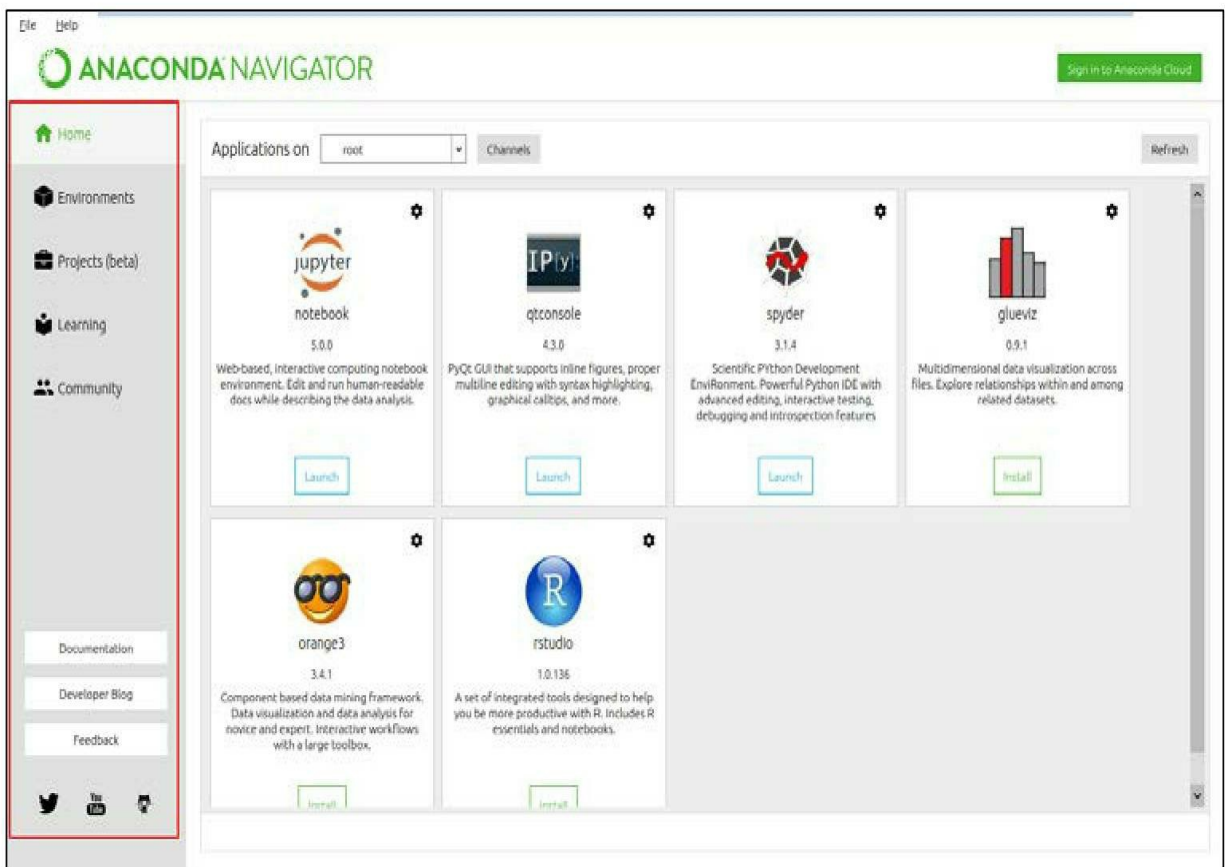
File Help

ANACONDA NAVIGATOR

Sign in to Anaconda Cloud

Home

Environments

Projects (beta)

Learning

Community

Documentation

Developer Blog

Feedback

You Tube

Applications on root Channels

Refresh

jupyter

notebook

5.0.0

Web-based, interactive computing notebook environment. Edit and run human-readable docs while describing the data analysis.

Launch

IP[y]:

qtconsole

4.3.0

PyQt GUI that supports inline figures, proper multiline editing with syntax highlighting, graphical calltips, and more.

Launch

spyder

3.1.4

Scientific PYthon Development EnviRonment. Powerful Python IDE with advanced editing, interactive testing, debugging and introspection features

Launch

glueviz

0.9.1

Multidimensional data visualization across files. Explore relationships within and among related datasets.

Install

orange3

3.4.1

Component based data mining framework. Data visualization and data analysis for novice and expert. Interactive workflows with a large toolbox.

Install

R

rstudio

1.0.136

A set of integrated tools designed to help you be more productive with R. Includes R essentials and notebooks.

Install